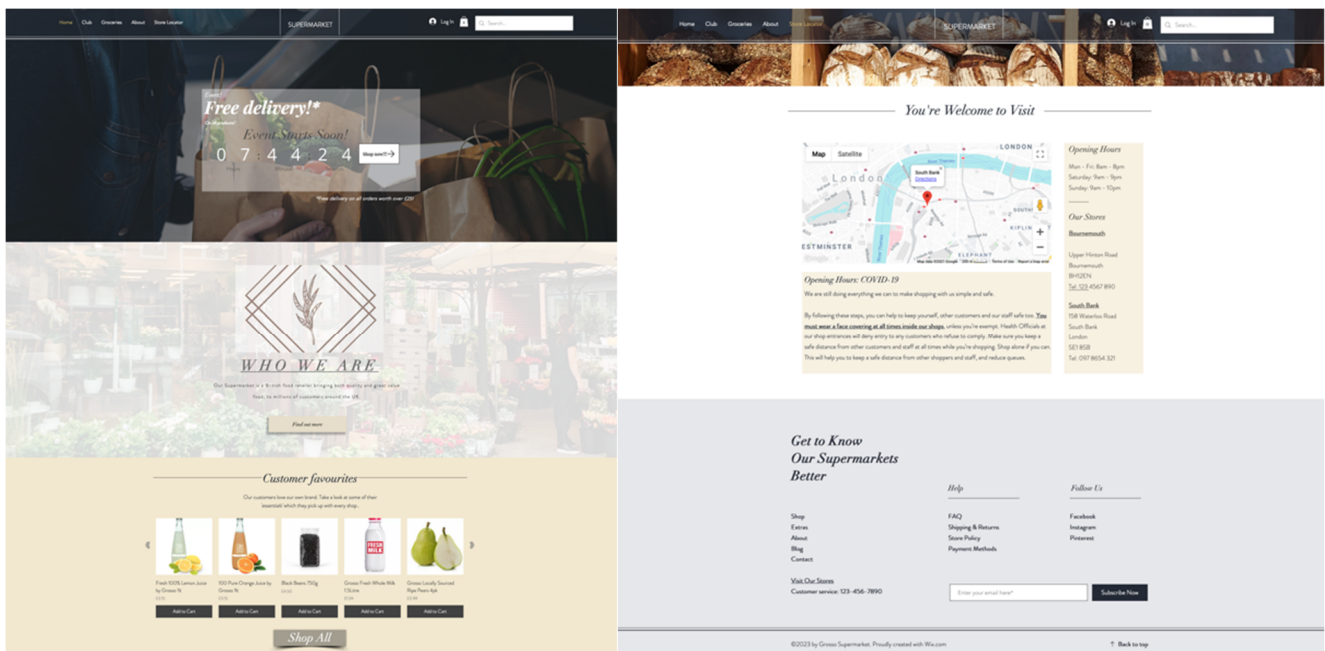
Home Club Groceries About Store Locator

SUPERMARKET

Log In

Search...

Free delivery!*

Event Starts Soon!

07 : 44 : 24

Shop now!

*Free delivery on all orders worth over £20

WHO WE ARE

Our Supermarket is a British food retailer bringing both quality and great value food, to millions of customers around the UK.

Find out more

Customer favourites

Our customers love our own brand. Take a look at some of their 'essentials' which they pick up with every shop...

Fresh 100% Lemon Juice by Grosso 1L

100 Pure Orange Juice by Grosso 1L

Black Beans 750g

Grosso Fresh Whole Milk 1.5Litre

Grosso Locally Sourced Ripe Pears 4pk

Add to Cart

Add to Cart

Add to Cart

Add to Cart

Add to Cart

Shop All

Home Club Groceries About Store Locator

SUPERMARKET

Log In

Search...

You're Welcome to Visit

Map Satellite

London

LONDON

South Bank

Directions

ESTMINSTER

ELEPHANT

KIPLIN

Opening Hours

Mon - Fri: 8am - 8pm
Saturday: 9am - 9pm
Sunday: 9am - 10pm

Our Stores

Bournemouth

Upper Hinton Road
Bournemouth
BH2EN
Tel: 123 4567 890

South Bank

158 Waterloo Road
South Bank
London
SE1 8SB
Tel: 097 8654 321

Opening Hours: COVID-19

We are still doing everything we can to make shopping with us simple and safe.

By following these steps, you can help to keep yourself, other customers and our staff safe too. You must wear a face covering at all times inside our shops, unless you're exempt. Health Officials at our shop entrances will deny entry to any customers who refuse to comply. Make sure you keep a safe distance from other customers and staff at all times while you're shopping. Shop alone if you can. This will help you to keep a safe distance from other shoppers and staff, and reduce queues.

Get to Know Our Supermarkets Better

Shop
Extras
About
Blog
Contact

Visit Our Stores
Customer service: 123-456-7890

Help

FAQ
Shipping & Returns
Store Policy
Payment Methods

Follow Us

Facebook
Instagram
Pinterest

Enter your email here*

Subscribe Now

©2023 by Grosso Supermarket. Proudly created with Wix.com

Back to top